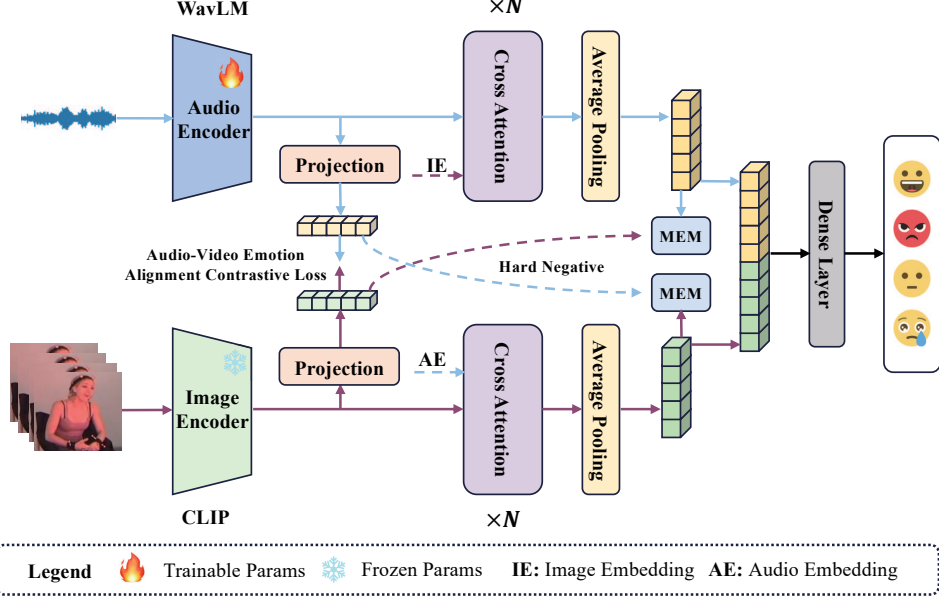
WavLM

$\times N$

Audio Encoder

Projection

IE

Cross Attention

Average Pooling

MEM

Dense Layer

Audio-Video Emotion Alignment Contrastive Loss

Hard Negative

MEM

Image Encoder

Projection

AE

Cross Attention

Average Pooling

CLIP

$\times N$

Legend Trainable Params Frozen Params IE: Image Embedding AE: Audio Embedding